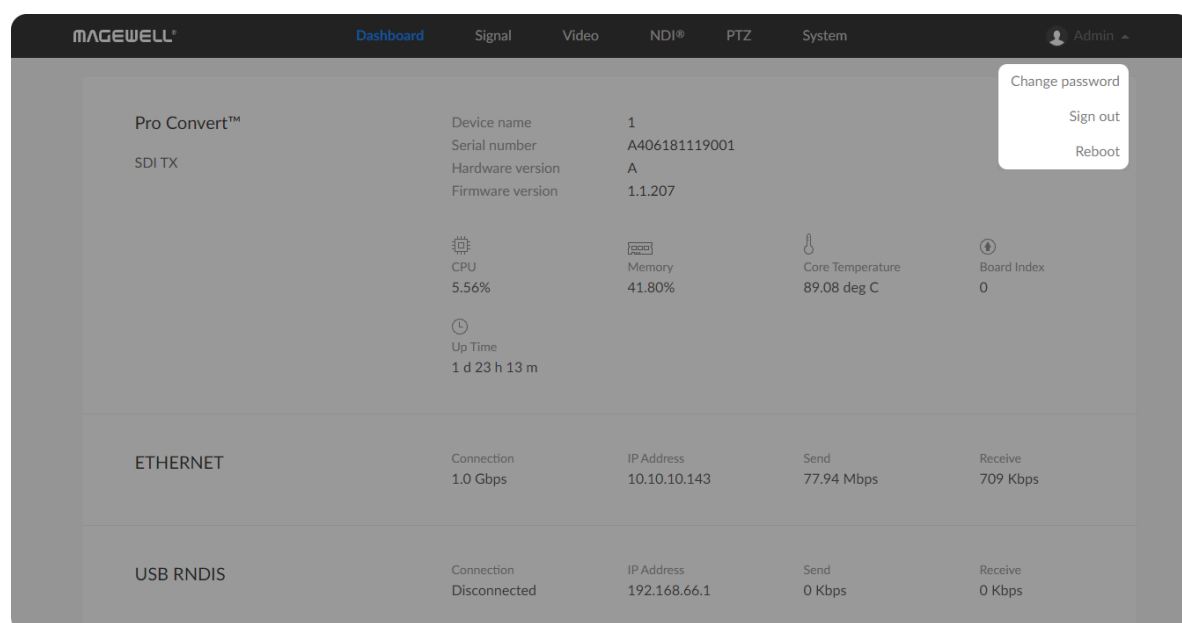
MAGEWELL®

Dashboard Signal Video NDI® PTZ System

Admin

Change password
Sign out
Reboot

Pro Convert™
SDI TX

Device name 1
Serial number A406181119001
Hardware version A
Firmware version 1.1.207

CPU
5.56%

Memory
41.80%

Core Temperature
89.08 deg C

Board Index
0

Up Time
1 d 23 h 13 m

ETHERNET

| Connection | IP Address | Send | Receive |
|---|---|---|---|
| 1.0 Gbps | 10.10.10.143 | 77.94 Mbps | 709 Kbps |

USB RNDIS

| Connection | IP Address | Send | Receive |
|---|---|---|---|
| Disconnected | 192.168.66.1 | 0 Kbps | 0 Kbps |